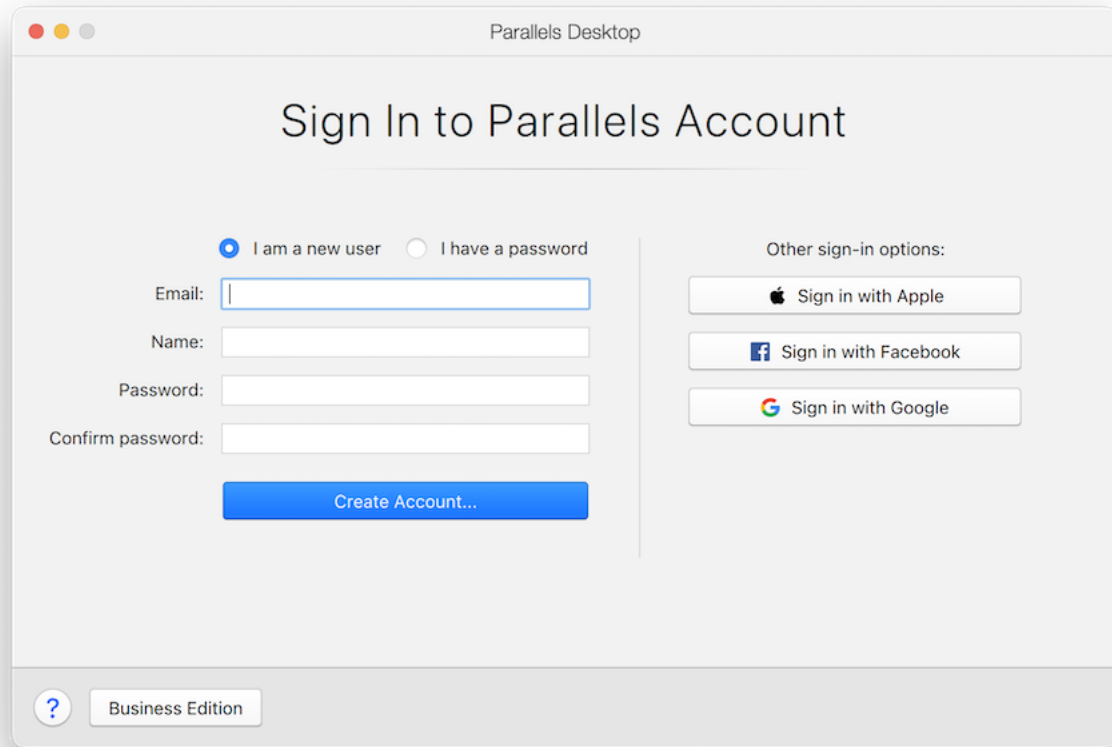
Parallels Desktop

Sign In to Parallels Account

I am a new user
I have a password

Email:
Name:
Password:
Confirm password:

Create Account...

Other sign-in options:

Sign in with Apple
Sign in with Facebook
Sign in with Google

?
Business Edition